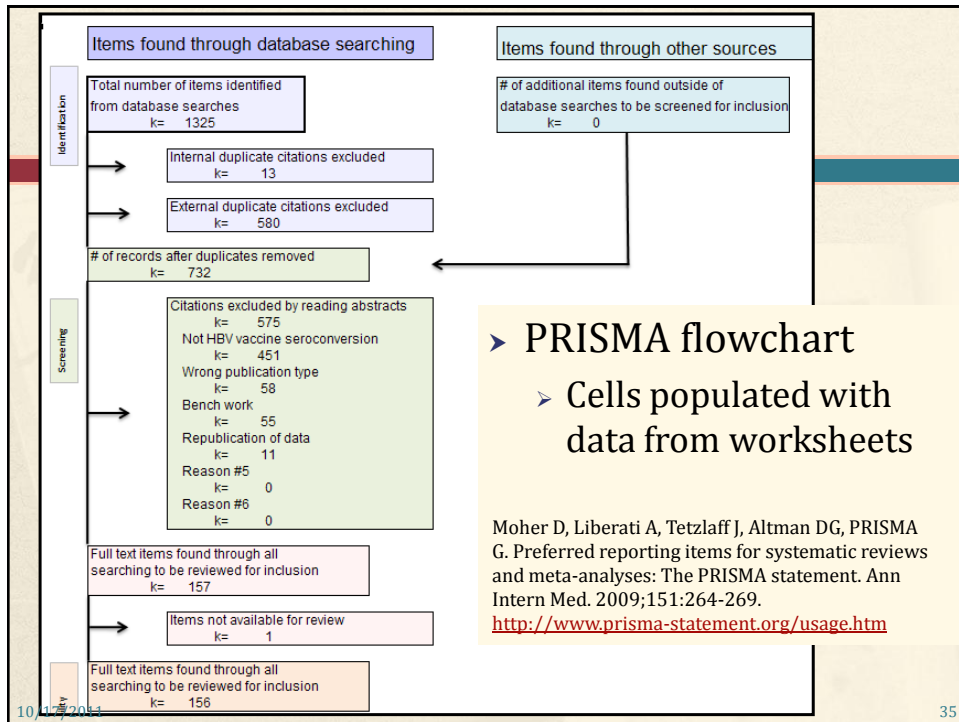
Items found through database searching

Items found through other sources

Identification

Total number of items identified from database searches
k= 1325

# of additional items found outside of database searches to be screened for inclusion
k= 0

Internal duplicate citations excluded
k= 13

External duplicate citations excluded
k= 580

# of records after duplicates removed
k= 732

Screening

Citations excluded by reading abstracts
k= 575
Not HBV vaccine seroconversion
k= 451
Wrong publication type
k= 58
Bench work
k= 55
Republication of data
k= 11
Reason #5
k= 0
Reason #6
k= 0

Full text items found through all searching to be reviewed for inclusion
k= 157

Items not available for review
k= 1

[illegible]ity

Full text items found through all searching to be reviewed for inclusion
k= 156

PRISMA flowchart

Cells populated with data from worksheets

Moher D, Liberati A, Tetzlaff J, Altman DG, PRISMA G. Preferred reporting items for systematic reviews and meta-analyses: The PRISMA statement. Ann Intern Med. 2009;151:264-269. http://www.prisma-statement.org/usage.htm

10/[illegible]/2011

35